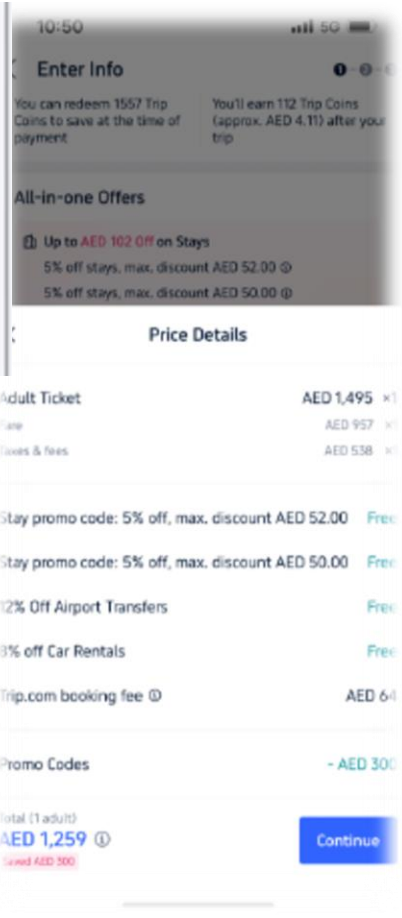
10:50 5G

Enter Info

You can redeem 1557 Trip Coins to save at the time of payment

You'll earn 112 Trip Coins (approx. AED 4.11) after your trip

All-in-one Offers

Up to AED 102 Off on Stays

5% off stays, max. discount AED 52.00

5% off stays, max. discount AED 50.00

Price Details

Adult Ticket AED 1,495 ×1

Fare AED 957 ×1

Taxes & fees AED 538 ×1

Stay promo code: 5% off, max. discount AED 52.00 Free

Stay promo code: 5% off, max. discount AED 50.00 Free

12% Off Airport Transfers Free

8% off Car Rentals Free

Trip.com booking fee AED 64

Promo Codes - AED 300

Total (1 adult)

AED 1,259

Saved AED 300

Continue